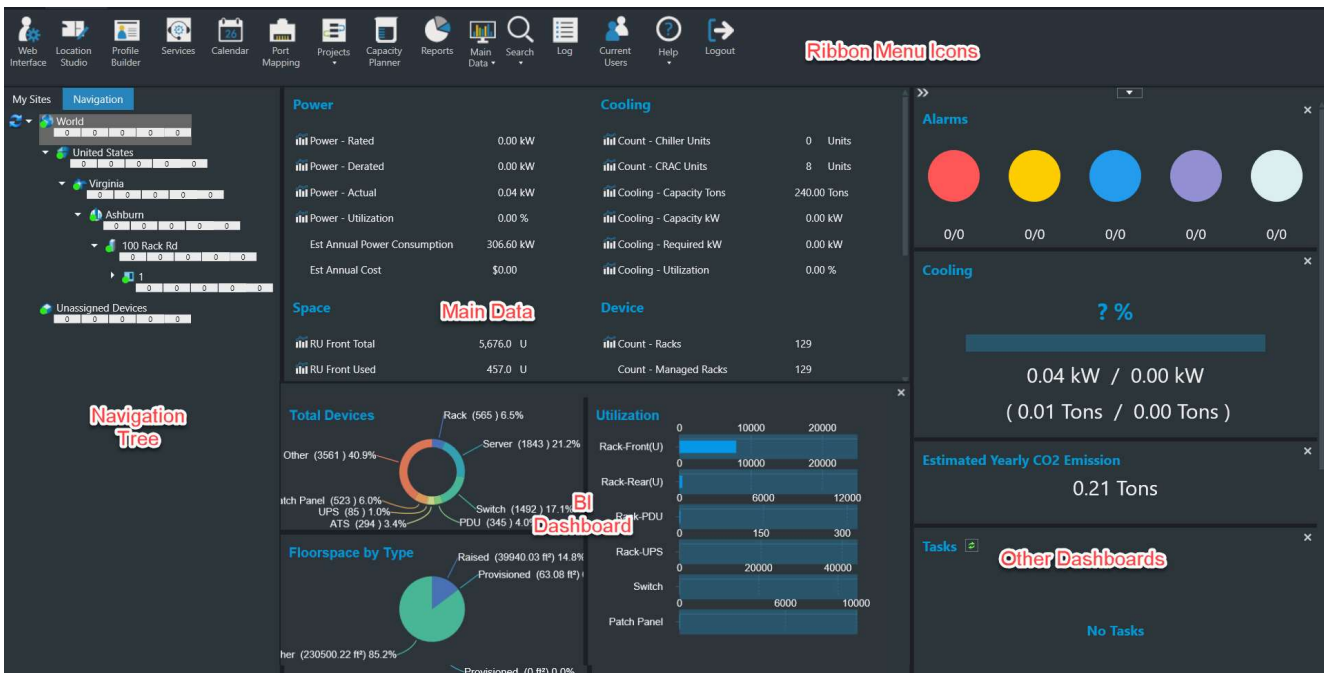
Web Interface | Location Studio | Profile Builder | Services | Calendar | Port Mapping | Projects | Capacity Planner | Reports | Main Data | Search | Log | Current Users | Help | Logout

Ribbon Menu Icons

My Sites | Navigation

World
0 0 0 0 0
United States
0 0 0 0 0
Virginia
0 0 0 0 0
Ashburn
0 0 0 0 0
100 Rack Rd
0 0 0 0 0
1
0 0 0 0 0
Unassigned Devices
0 0 0 0 0

Navigation Tree

Power
Power - Rated 0.00 kW
Power - Derated 0.00 kW
Power - Actual 0.04 kW
Power - Utilization 0.00 %
Est Annual Power Consumption 306.60 kW
Est Annual Cost $0.00

Cooling
Count - Chiller Units 0 Units
Count - CRAC Units 8 Units
Cooling - Capacity Tons 240.00 Tons
Cooling - Capacity kW 0.00 kW
Cooling - Required kW 0.00 kW
Cooling - Utilization 0.00 %

Space
RU Front Total 5,676.0 U
RU Front Used 457.0 U

Main Data

Device
Count - Racks 129
Count - Managed Racks 129

Total Devices
Rack (565 ) 6.5%
Server (1843 ) 21.2%
Other (3561 ) 40.9%
tch Panel (523 ) 6.0%
UPS (85 ) 1.0%
ATS (294 ) 3.4%
Switch (1492 ) 17.1%
PDU (345 ) 4.0%

BI Dashboard

Utilization
0 10000 20000
Rack-Front(U)
0 10000 20000
Rack-Rear(U)
0 6000 12000
Rack-PDU
0 150 300
Rack-UPS
0 20000 40000
Switch
0 6000 10000
Patch Panel

Floorspace by Type
Raised (39940.03 ft²) 14.8%
Provisioned (63.08 ft²) (
her (230500.22 ft²) 85.2%
Provisioned (0 ft²) 0.0%

Alarms
0/0 0/0 0/0 0/0 0/0

Cooling
? %
0.04 kW / 0.00 kW
( 0.01 Tons / 0.00 Tons )

Estimated Yearly CO2 Emission
0.21 Tons

Tasks

Other Dashboards

No Tasks